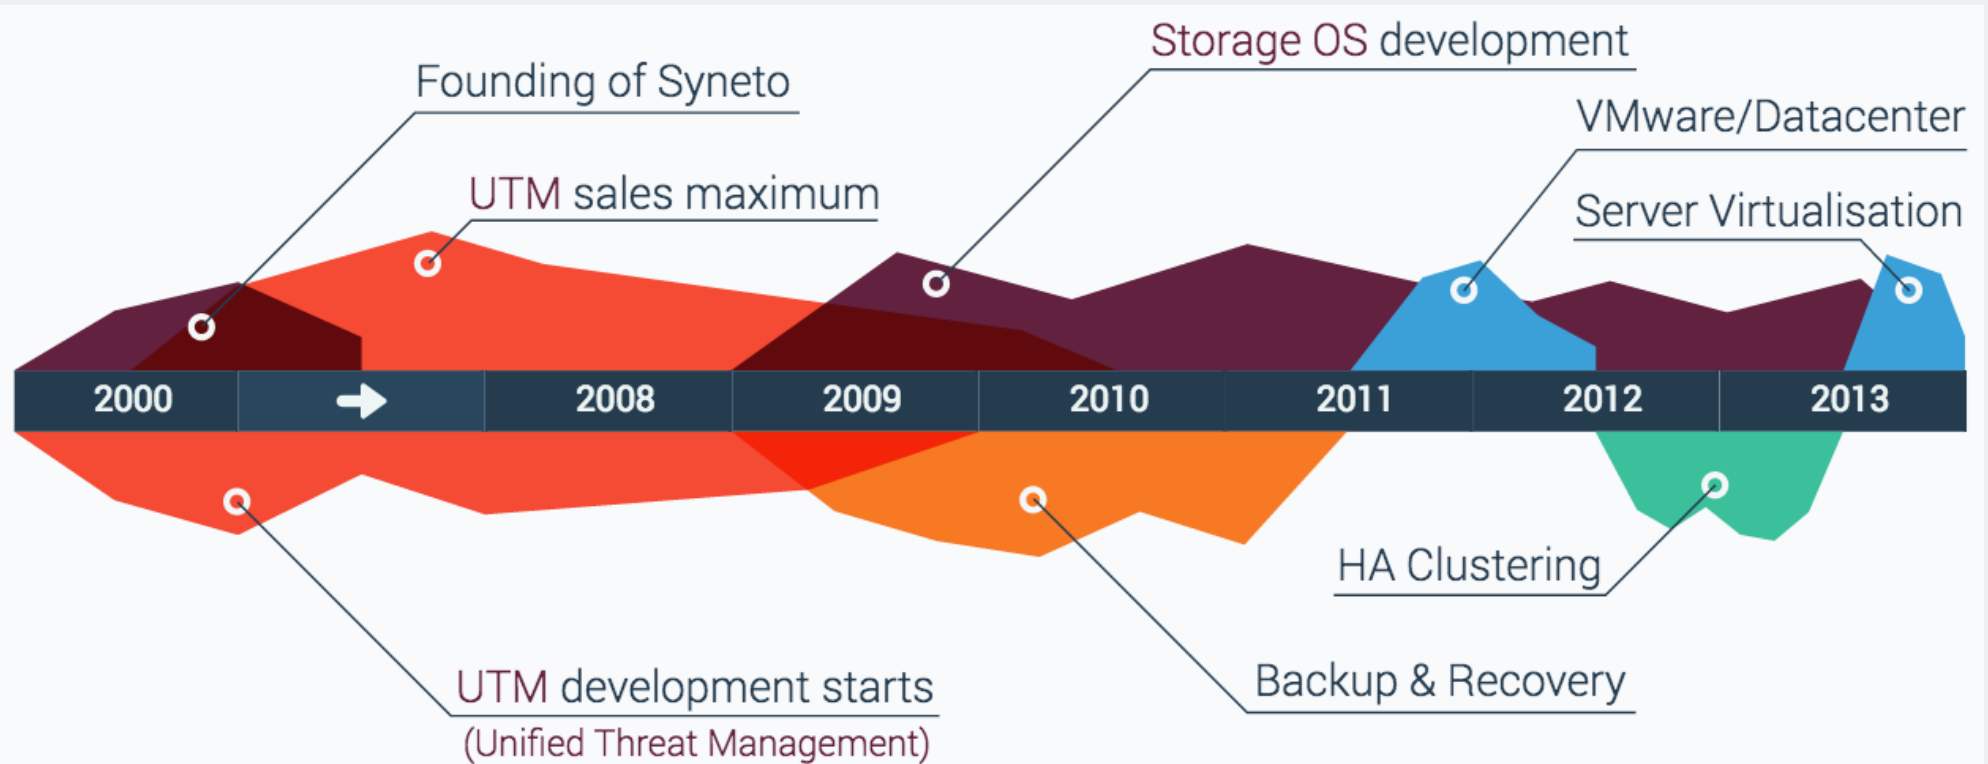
Storage OS development

Founding of Syneto

VMware/Datacenter

UTM sales maximum

Server Virtualisation

2000 2008 2009 2010 2011 2012 2013

HA Clustering

Backup & Recovery

UTM development starts
(Unified Threat Management)